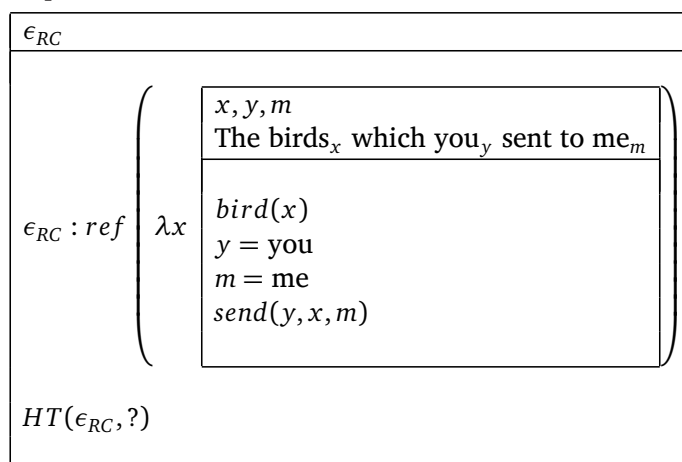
$\epsilon_{RC}$

$\epsilon_{RC} : ref$ $\left( \lambda x \right.$

$x, y, m$
The birds$_x$ which you$_y$ sent to me$_m$

$bird(x)$
$y =$ you
$m =$ me
$send(y, x, m)$ $\left. \right)$

$HT(\epsilon_{RC}, ?)$